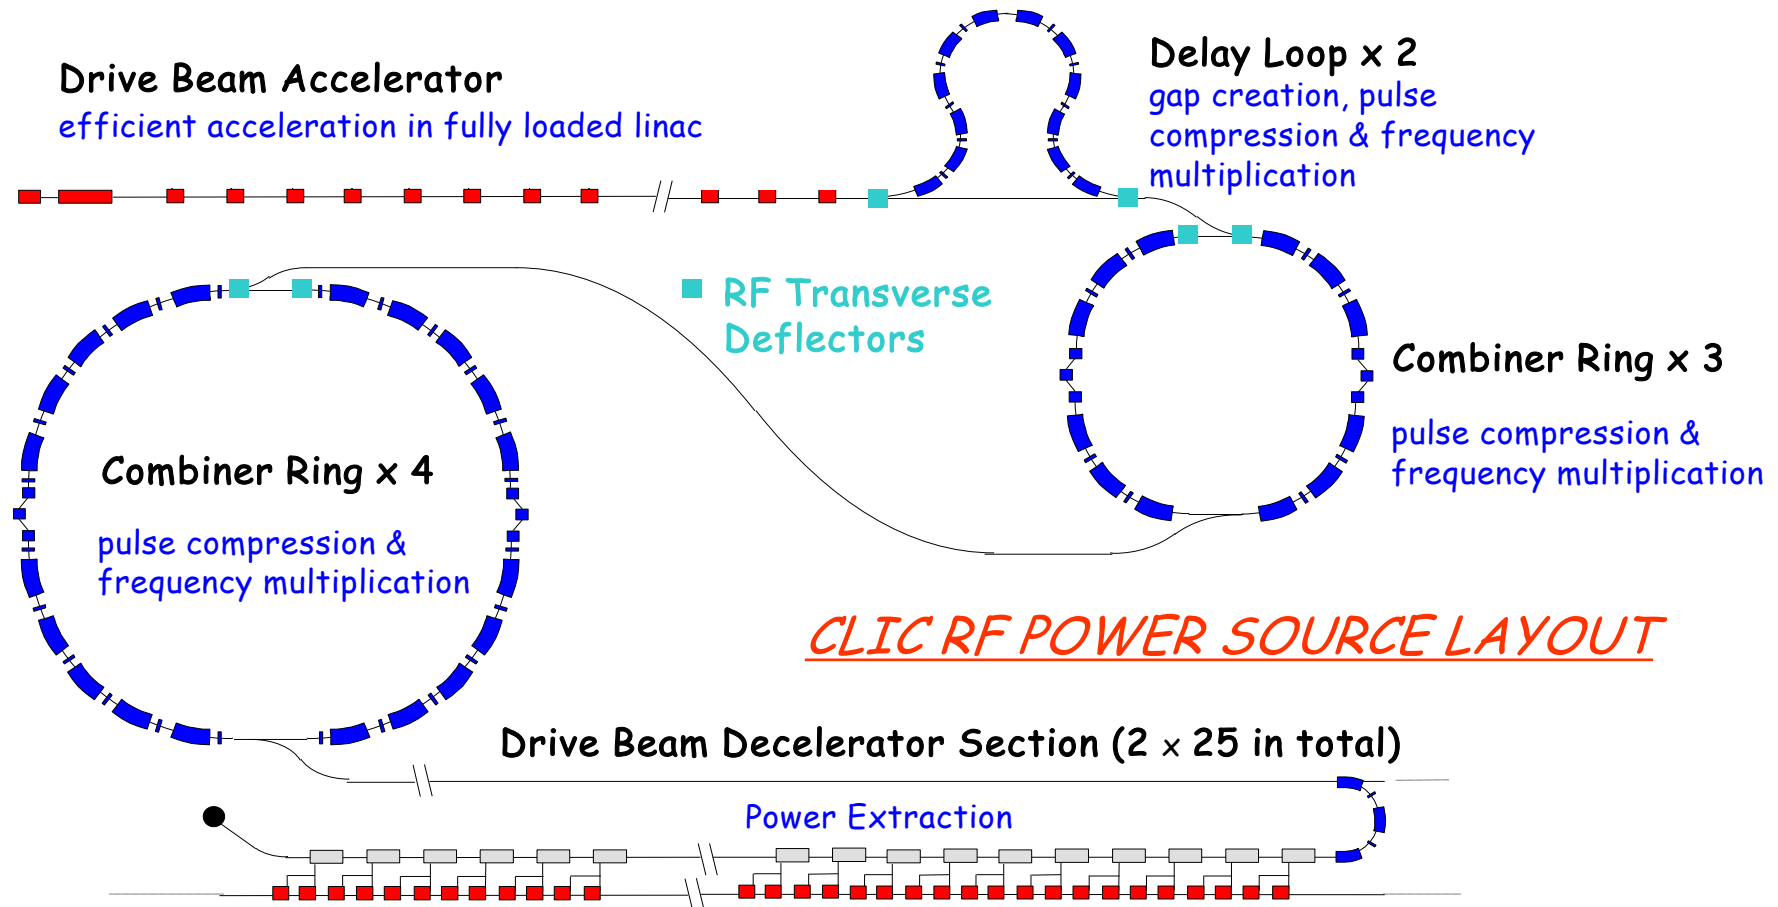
Drive Beam Accelerator
efficient acceleration in fully loaded linac

Delay Loop x 2
gap creation, pulse compression & frequency multiplication

RF Transverse Deflectors

Combiner Ring x 3
pulse compression & frequency multiplication

Combiner Ring x 4
pulse compression & frequency multiplication

CLIC RF POWER SOURCE LAYOUT

Drive Beam Decelerator Section (2 x 25 in total)

Power Extraction